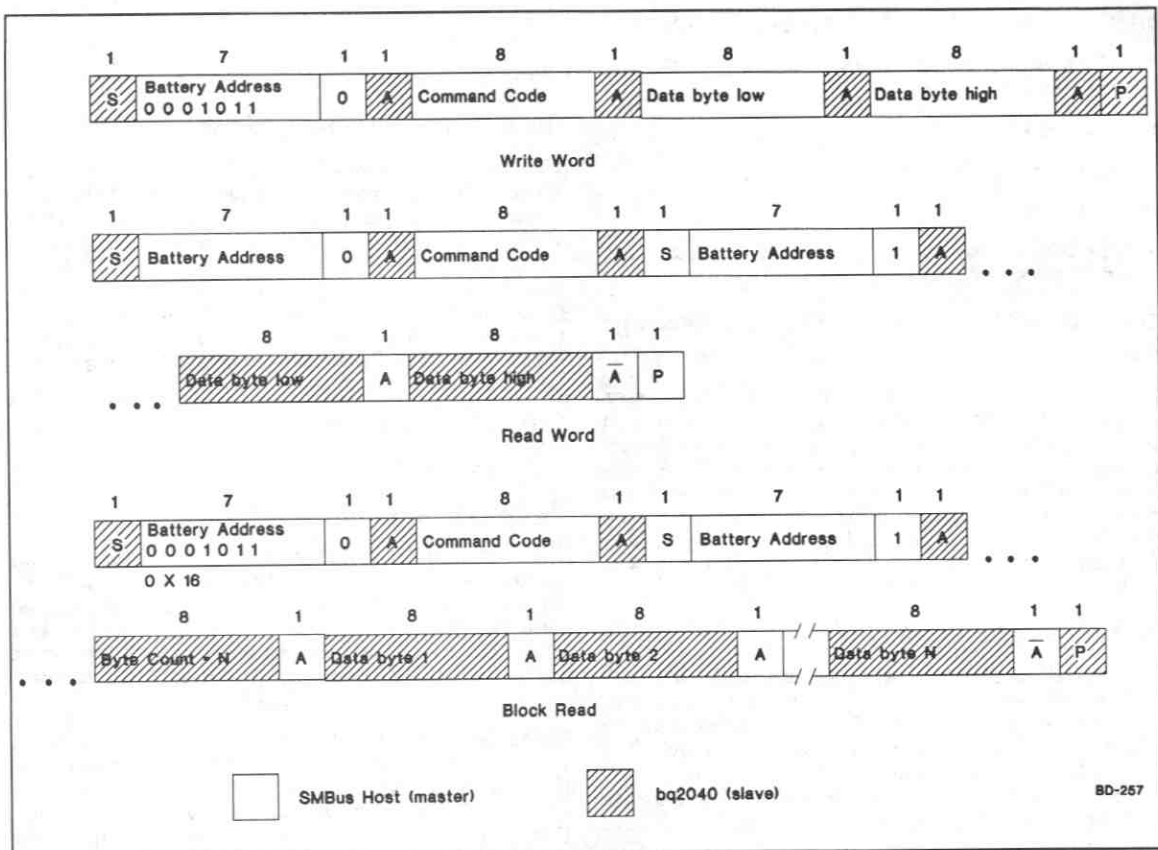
| 1 | 7 | 1 | 1 | 8 | 1 | 8 | 1 | 8 | 1 | 1 |
|---|---|---|---|---|---|---|---|---|---|---|
| S | Battery Address 0 0 0 1 0 1 1 | 0 | A | Command Code | A | Data byte low | A | Data byte high | A | P |

Write Word

| 1 | 7 | 1 | 1 | 8 | 1 | 1 | 7 | 1 | 1 |
|---|---|---|---|---|---|---|---|---|---|
| S | Battery Address | 0 | A | Command Code | A | S | Battery Address | 1 | A |

. . .

. . .

| 8 | 1 | 8 | 1 | 1 |
|---|---|---|---|---|
| Data byte low | A | Data byte high | $\overline{A}$ | P |

Read Word

| 1 | 7 | 1 | 1 | 8 | 1 | 1 | 7 | 1 | 1 |
|---|---|---|---|---|---|---|---|---|---|
| S | Battery Address 0 0 0 1 0 1 1 | 0 | A | Command Code | A | S | Battery Address | 1 | A |

0 X 16

. . .

. . .

| 8 | 1 | 8 | 1 | 8 | 1 | 8 | 1 | 1 |
|---|---|---|---|---|---|---|---|---|
| Byte Count = N | A | Data byte 1 | A | Data byte 2 | A | Data byte N | $\overline{A}$ | P |

Block Read

SMBus Host (master)

bq2040 (slave)

BD-257